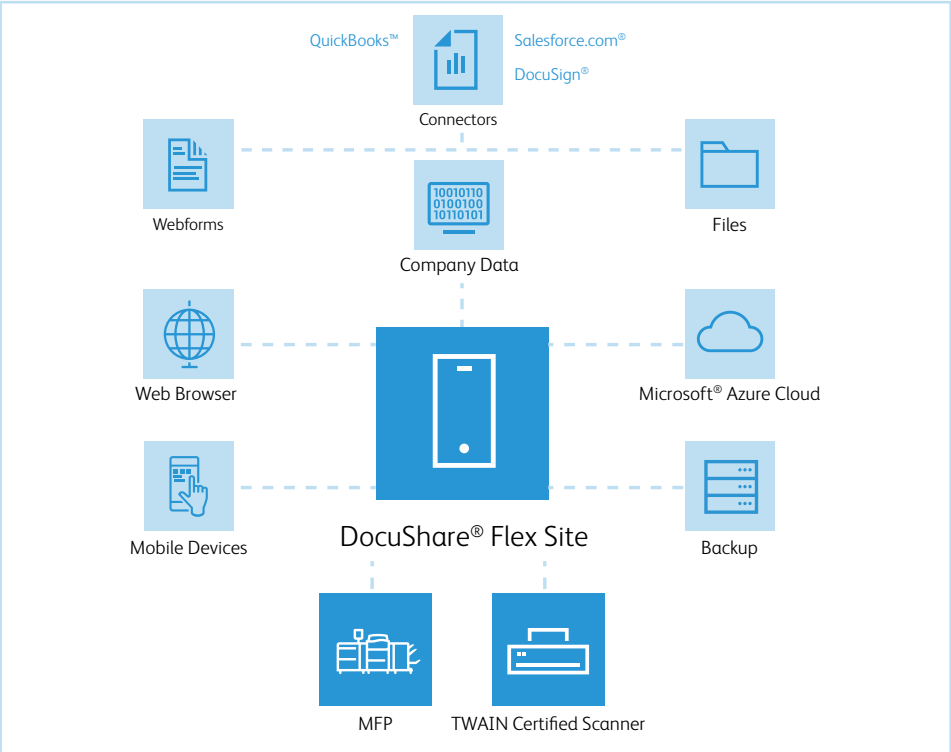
QuickBooks™

Salesforce.com®

DocuSign®

Connectors

Webforms

Files

10010110
01001000
10110101

Company Data

Web Browser

Microsoft® Azure Cloud

Mobile Devices

DocuShare® Flex Site

Backup

MFP

TWAIN Certified Scanner